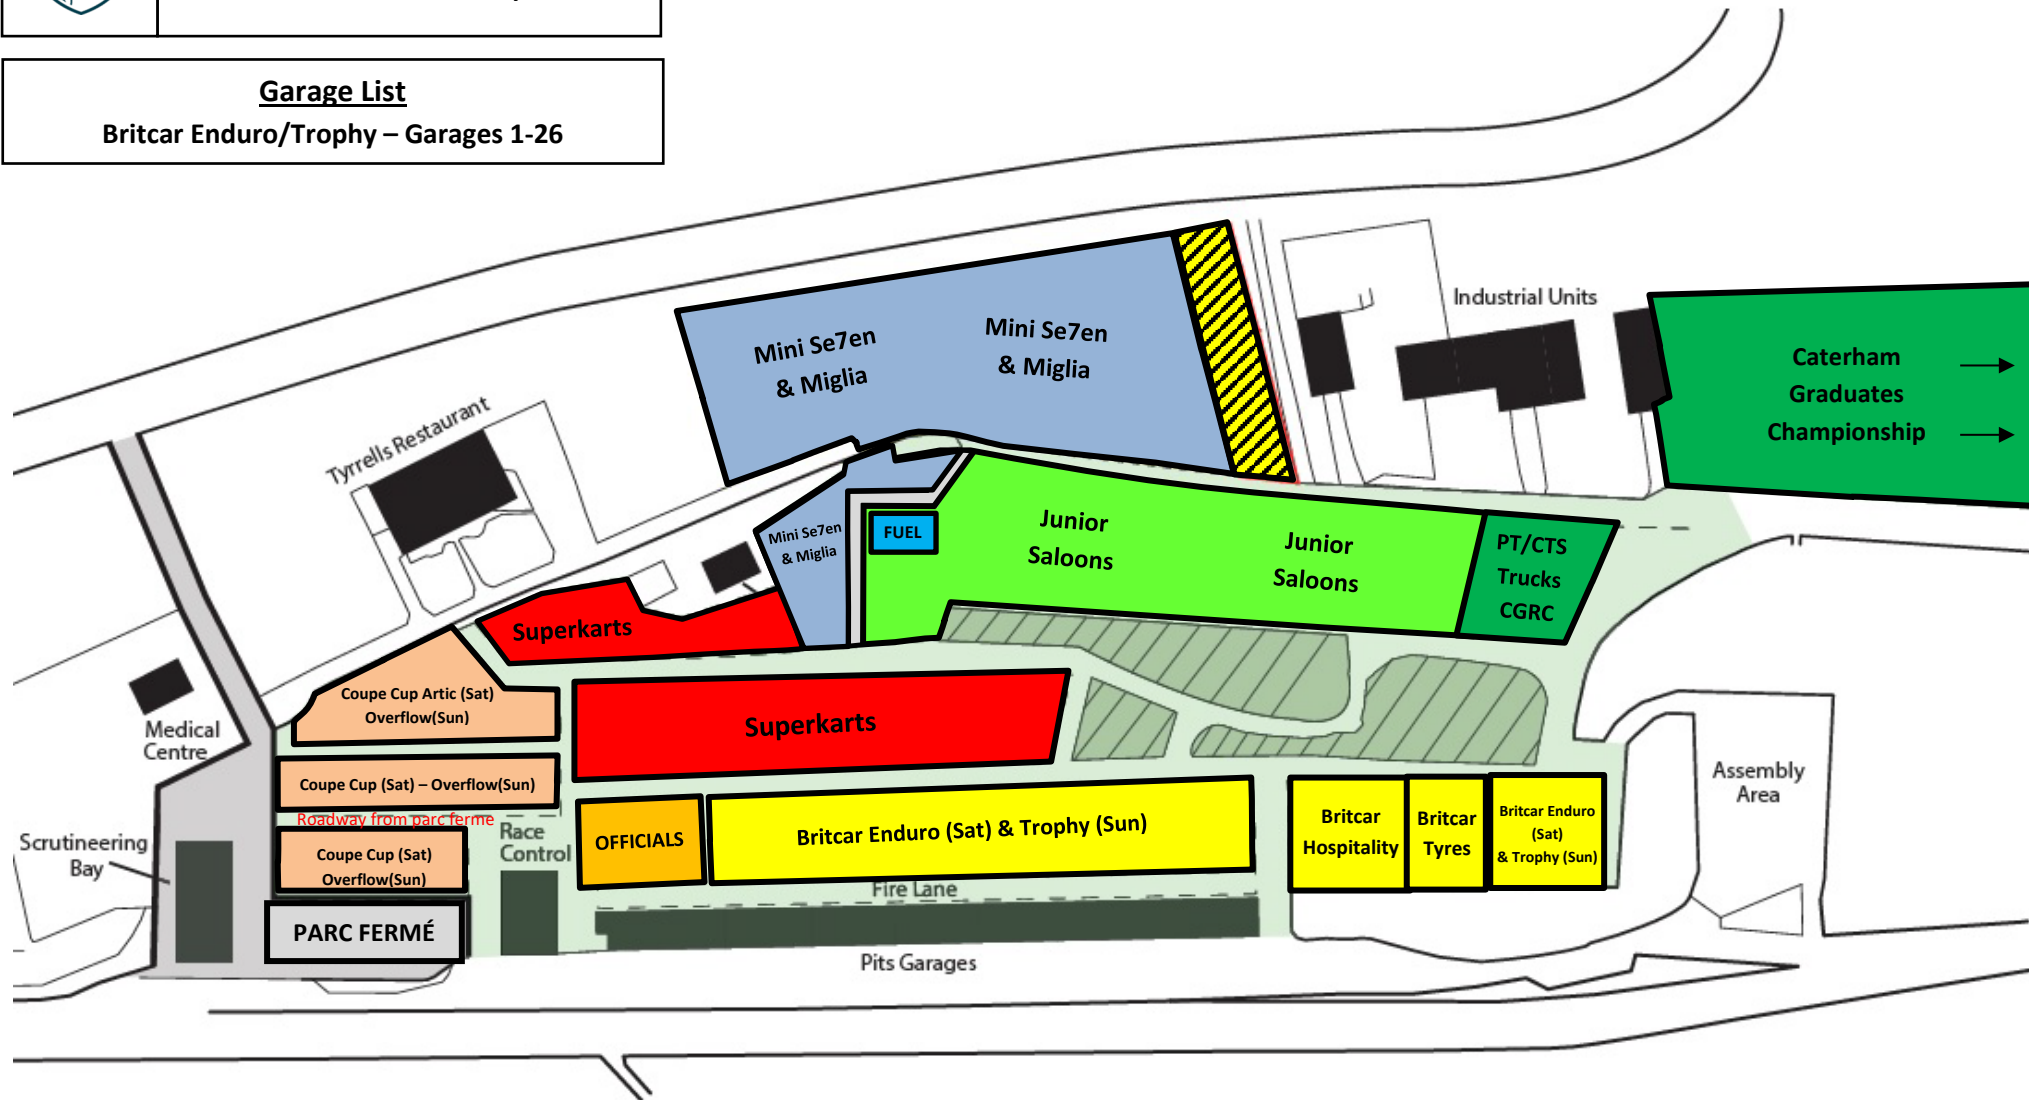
Garage List
Britcar Enduro/Trophy – Garages 1-26

Industrial Units

Mini Se7en & Miglia

Mini Se7en & Miglia

Caterham Graduates Championship

Tyrrells Restaurant

Mini Se7en & Miglia

FUEL

Junior Saloons

Junior Saloons

PT/CTS Trucks CGRC

Superkarts

Coupe Cup Artic (Sat) Overflow(Sun)

Superkarts

Medical Centre

Assembly Area

Coupe Cup (Sat) – Overflow(Sun)

Roadway from parc ferme

Scrutineering Bay

Coupe Cup (Sat) Overflow(Sun)

Race Control

OFFICIALS

Britcar Enduro (Sat) & Trophy (Sun)

Britcar Hospitality

Britcar Tyres

Britcar Enduro (Sat) & Trophy (Sun)

Fire Lane

PARC FERMÉ

Pits Garages